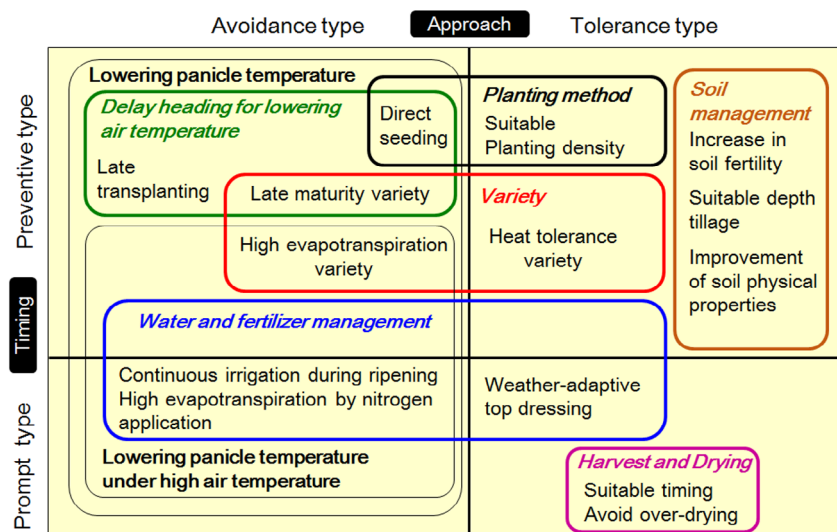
Avoidance type

Approach

Tolerance type

Preventive type

Timing

Prompt type

Lowering panicle temperature

Delay heading for lowering air temperature

Late transplanting

Direct seeding

Planting method

Suitable Planting density

Soil management

Increase in soil fertility

Suitable depth tillage

Improvement of soil physical properties

Late maturity variety

Variety

High evapotranspiration variety

Heat tolerance variety

Water and fertilizer management

Continuous irrigation during ripening
High evapotranspiration by nitrogen application

Weather-adaptive top dressing

Lowering panicle temperature under high air temperature

Harvest and Drying

Suitable timing
Avoid over-drying